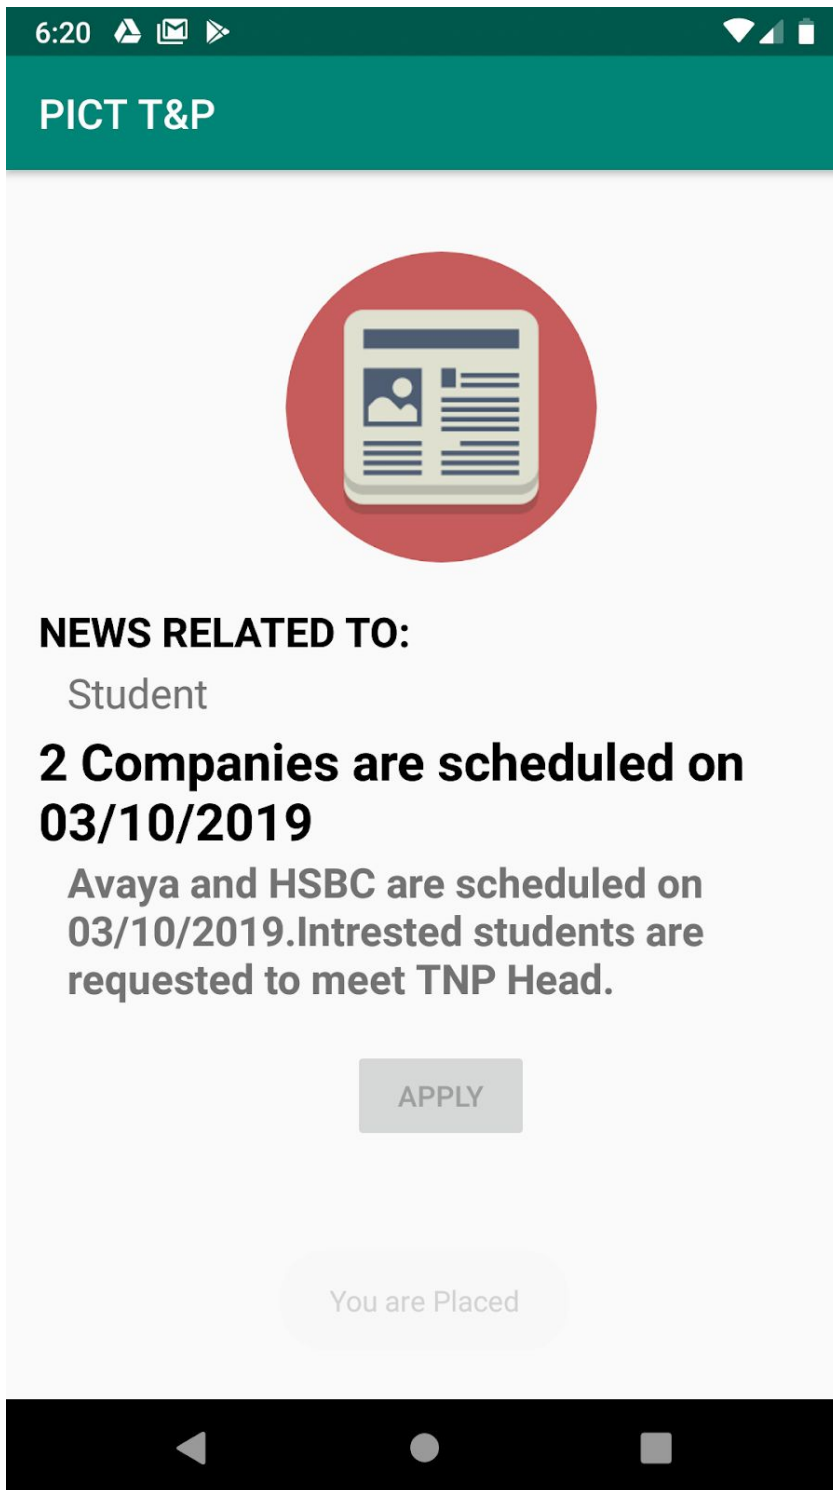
6:20

PICT T&P

NEWS RELATED TO:

Student

2 Companies are scheduled on 03/10/2019

Avaya and HSBC are scheduled on 03/10/2019.Intrested students are requested to meet TNP Head.

APPLY

You are Placed